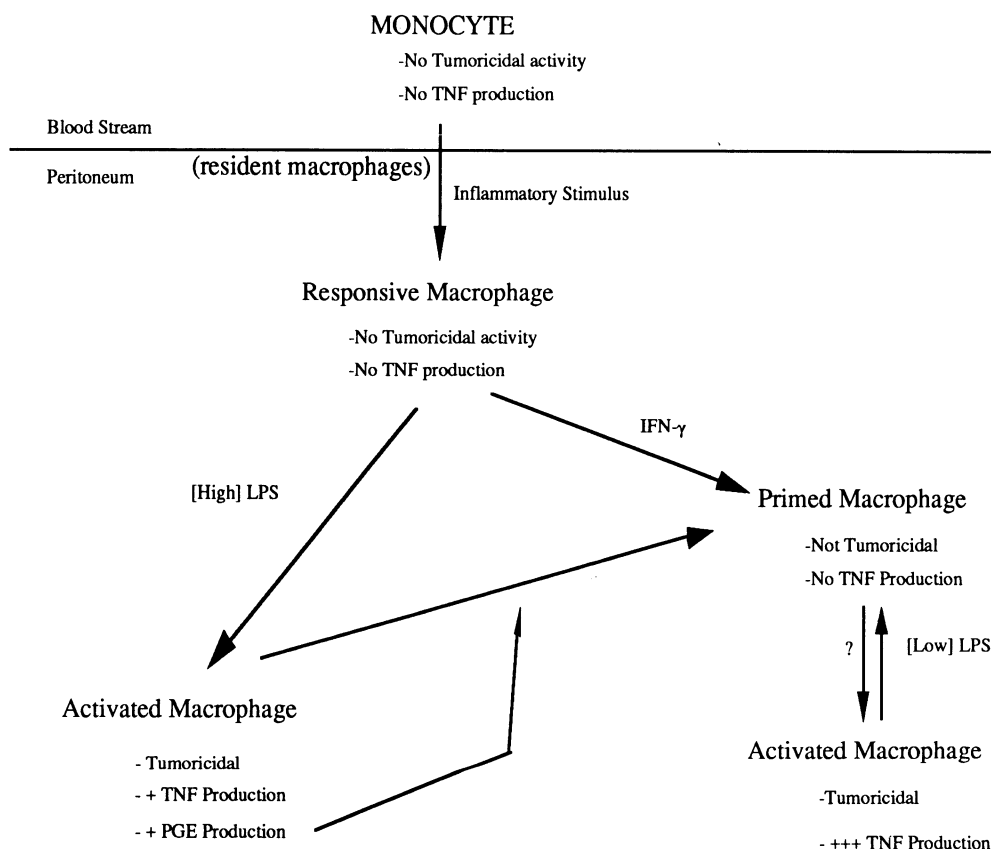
MONOCYTE

-No Tumoricidal activity

-No TNF production

Blood Stream

Peritoneum

(resident macrophages)

Inflammatory Stimulus

Responsive Macrophage

-No Tumoricidal activity

-No TNF production

IFN-$\gamma$

[High] LPS

Primed Macrophage

-Not Tumoricidal

-No TNF Production

?

[Low] LPS

Activated Macrophage

- Tumoricidal

- + TNF Production

- + PGE Production

Activated Macrophage

-Tumoricidal

- +++ TNF Production